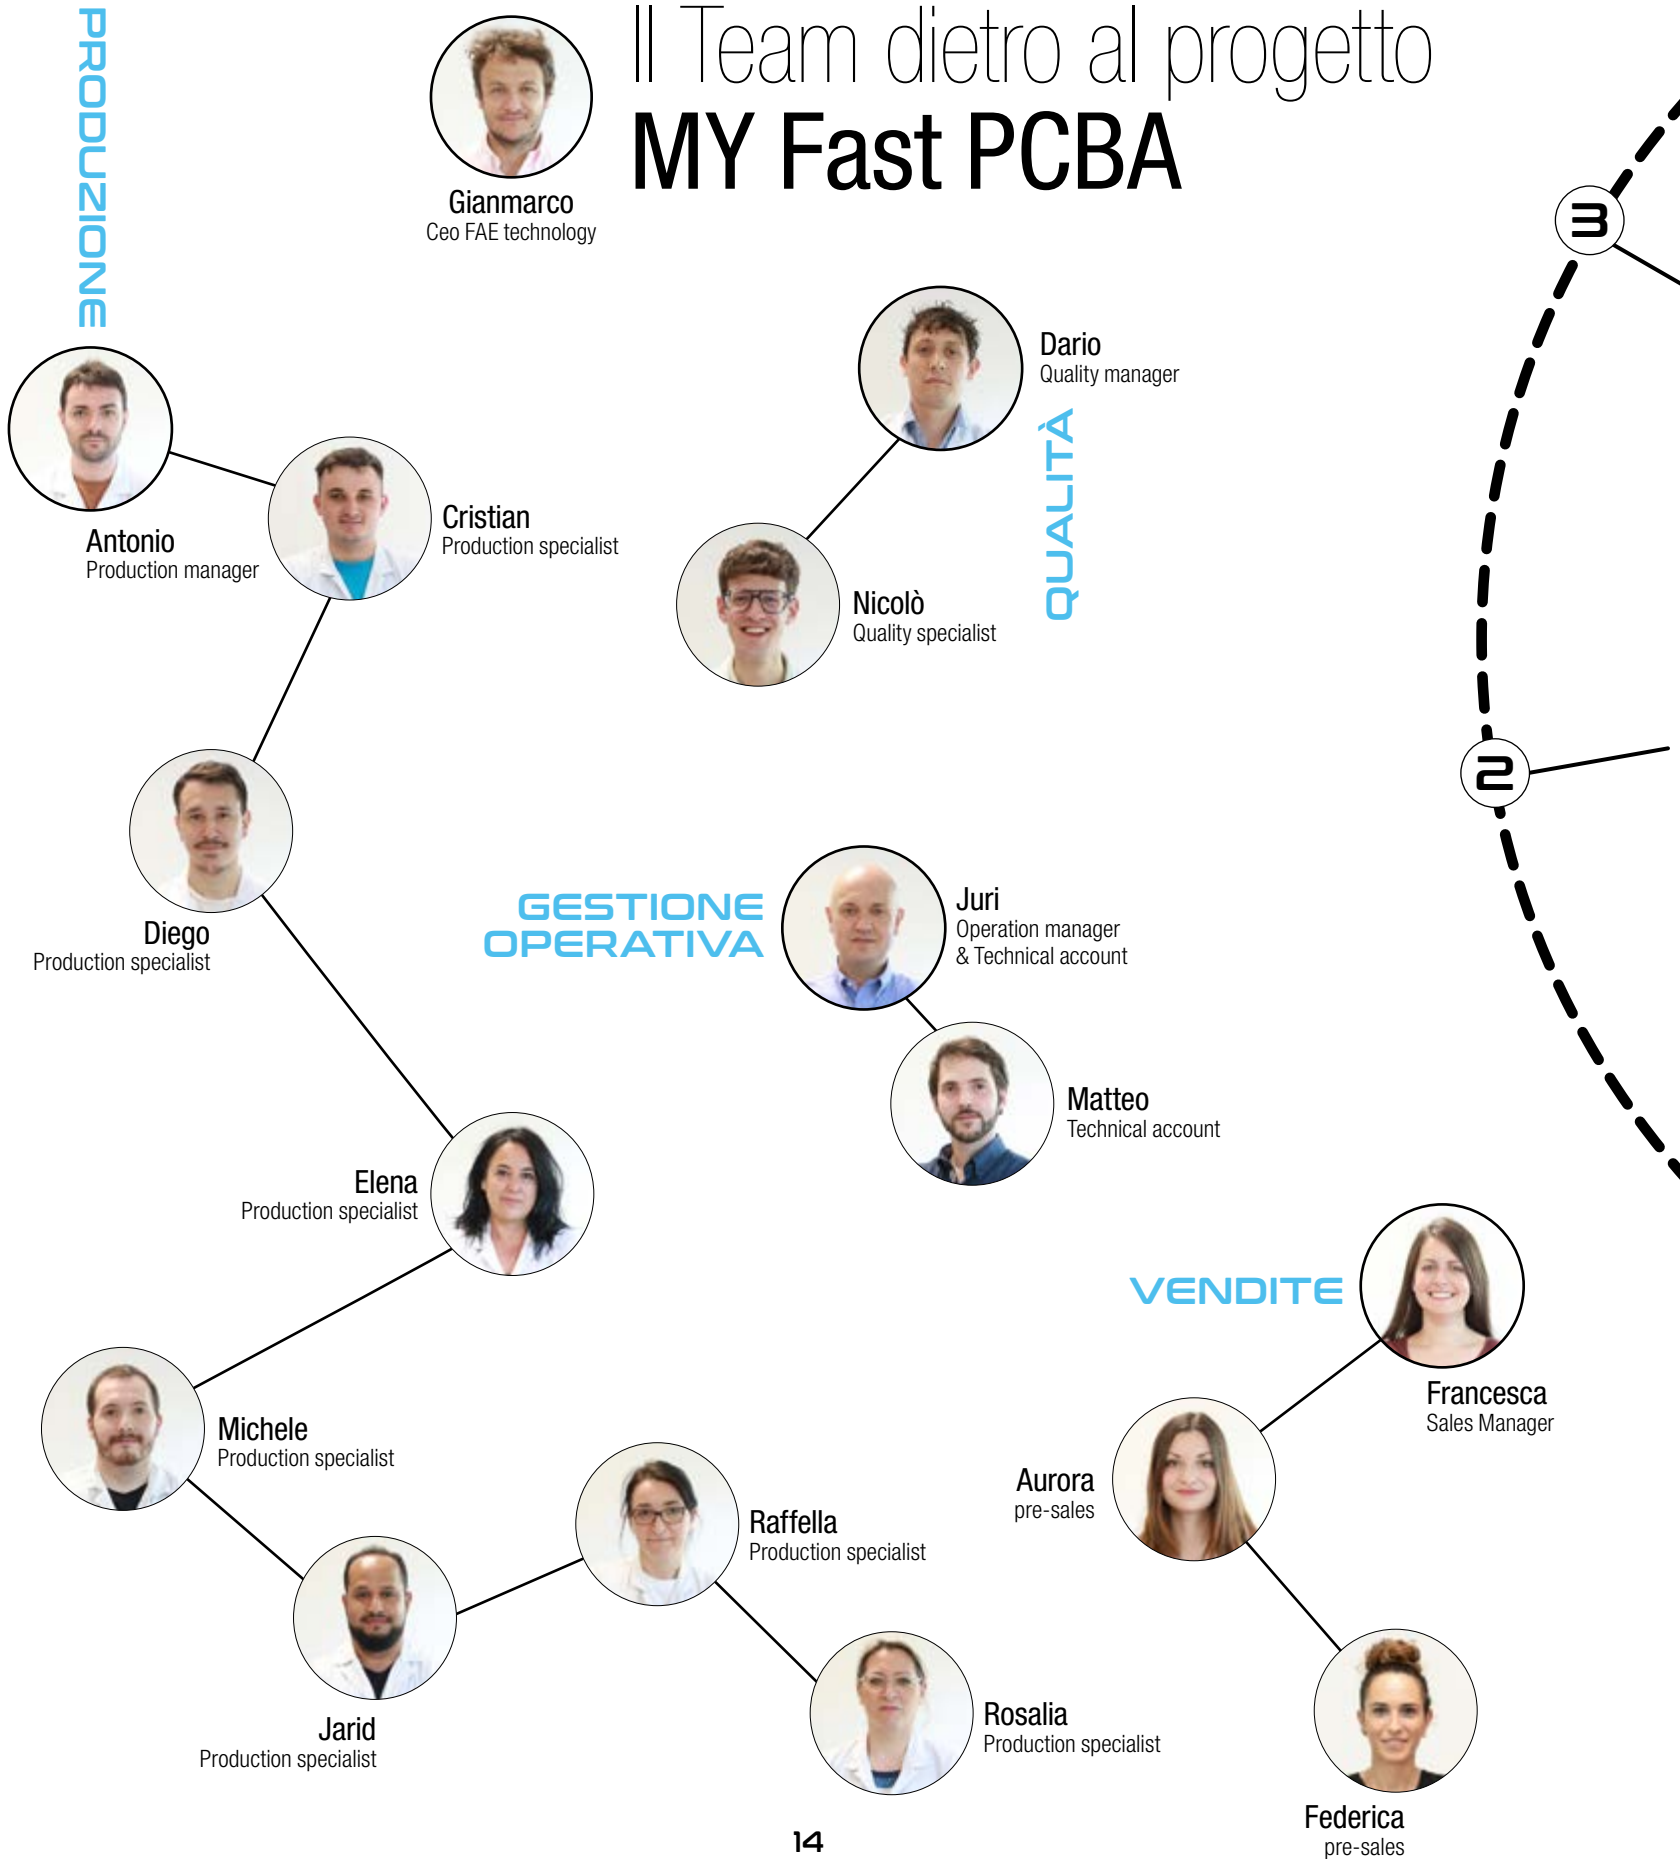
PRODUZIONE

Il Team dietro al progetto
MY Fast PCBA

Gianmarco
Ceo FAE technology

3

Dario
Quality manager

QUALITÀ

Antonio
Production manager

Cristian
Production specialist

Nicolò
Quality specialist

2

Diego
Production specialist

GESTIONE OPERATIVA

Juri
Operation manager
& Technical account

Matteo
Technical account

Elena
Production specialist

VENDITE

Francesca
Sales Manager

Michele
Production specialist

Aurora
pre-sales

Raffella
Production specialist

Jarid
Production specialist

Rosalia
Production specialist

Federica
pre-sales

14